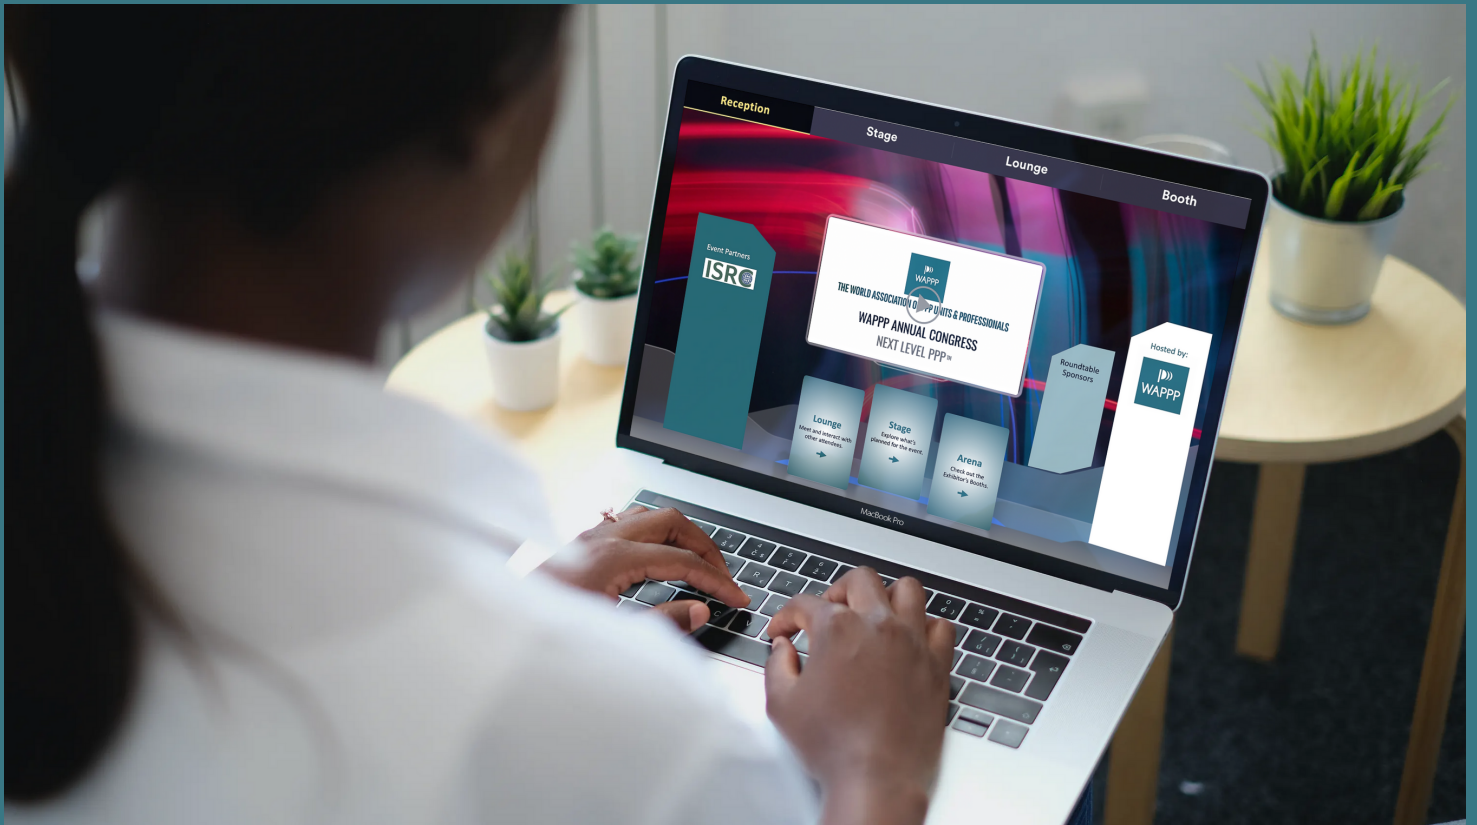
Reception

Stage

Lounge

Booth

Event Partners

ISRC

WAPPP

THE WORLD ASSOCIATION OF PPP UNITS & PROFESSIONALS

WAPPP ANNUAL CONGRESS

NEXT LEVEL PPP™

Roundtable Sponsors

Hosted by:

WAPPP

Lounge

Meet and interact with other attendees.

Stage

Explore what's planned for the event.

Arena

Check out the Exhibitor's Booths.

MacBook Pro